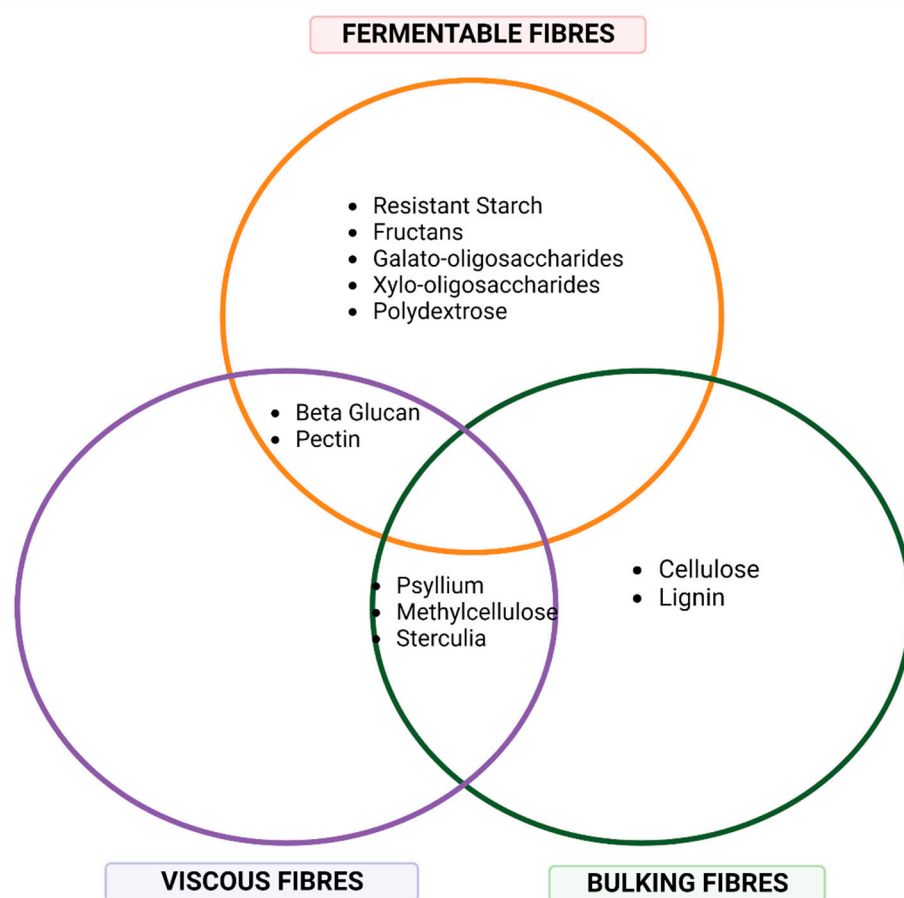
FERMENTABLE FIBRES

- Resistant Starch
- Fructans
- Galato-oligosaccharides
- Xylo-oligosaccharides
- Polydextrose

- Beta Glucan
- Pectin

- Psyllium
- Methylcellulose
- Sterculia

- Cellulose
- Lignin

VISCOUS FIBRES

BULKING FIBRES